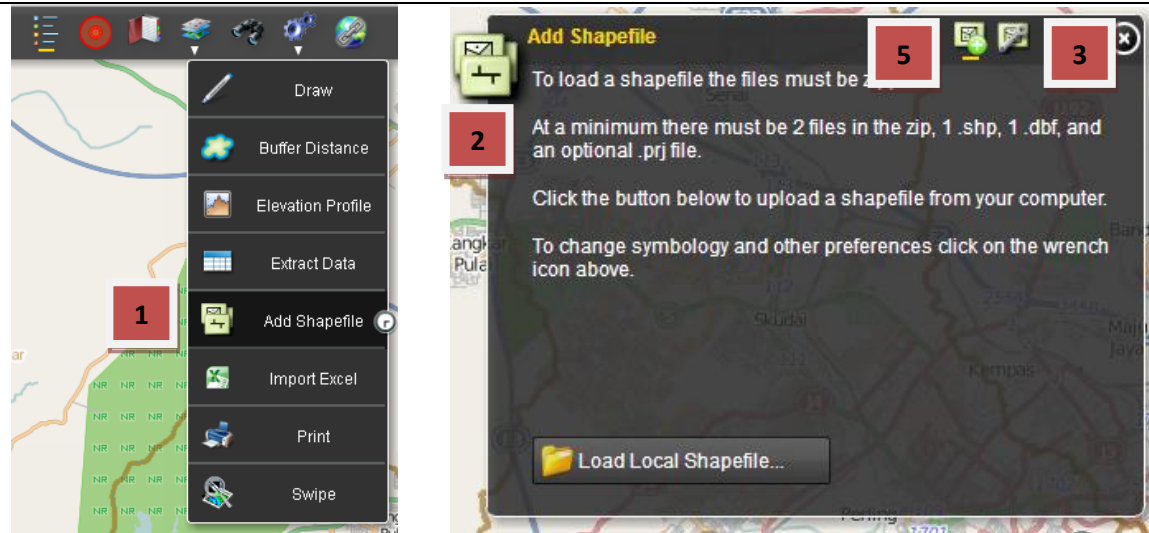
Draw
Buffer Distance
Elevation Profile
Extract Data
1
Add Shapefile
Import Excel
Print
Swipe

Add Shapefile
5
3
To load a shapefile the files must be z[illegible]
2
At a minimum there must be 2 files in the zip, 1 .shp, 1 .dbf, and an optional .prj file.

Click the button below to upload a shapefile from your computer.

To change symbology and other preferences click on the wrench icon above.

Load Local Shapefile...